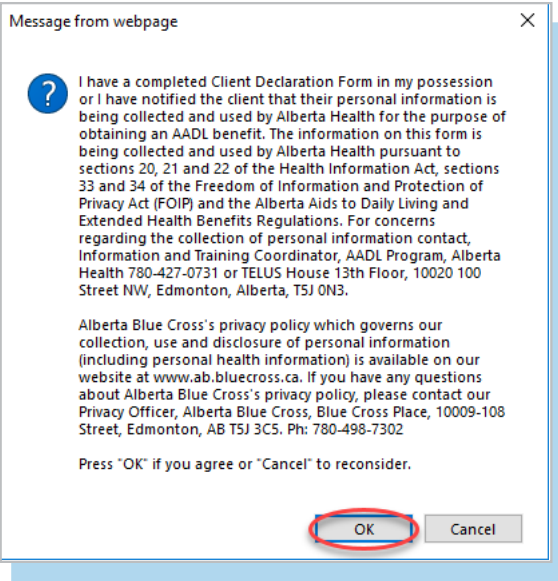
Message from webpage

×

I have a completed Client Declaration Form in my possession or I have notified the client that their personal information is being collected and used by Alberta Health for the purpose of obtaining an AADL benefit. The information on this form is being collected and used by Alberta Health pursuant to sections 20, 21 and 22 of the Health Information Act, sections 33 and 34 of the Freedom of Information and Protection of Privacy Act (FOIP) and the Alberta Aids to Daily Living and Extended Health Benefits Regulations. For concerns regarding the collection of personal information contact, Information and Training Coordinator, AADL Program, Alberta Health 780-427-0731 or TELUS House 13th Floor, 10020 100 Street NW, Edmonton, Alberta, T5J 0N3.

Alberta Blue Cross's privacy policy which governs our collection, use and disclosure of personal information (including personal health information) is available on our website at www.ab.bluecross.ca. If you have any questions about Alberta Blue Cross's privacy policy, please contact our Privacy Officer, Alberta Blue Cross, Blue Cross Place, 10009-108 Street, Edmonton, AB T5J 3C5. Ph: 780-498-7302

Press "OK" if you agree or "Cancel" to reconsider.

OK

Cancel